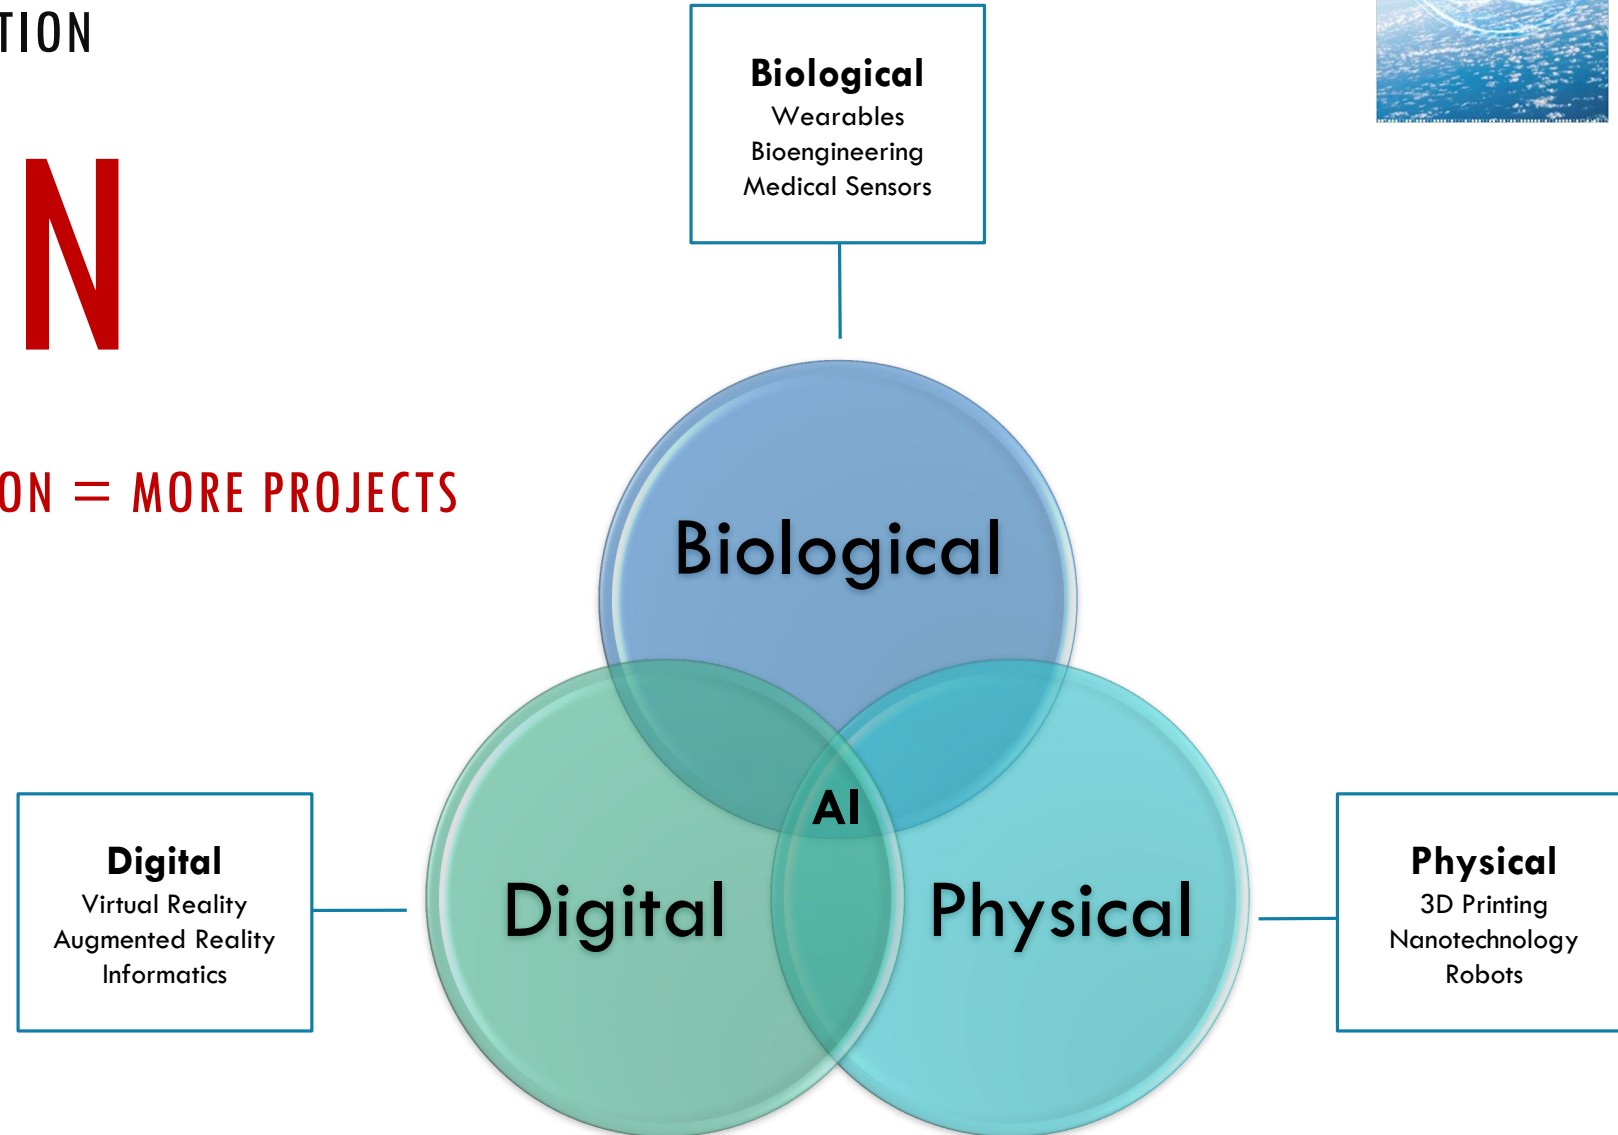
TION

N

ON = MORE PROJECTS

Biological
Wearables
Bioengineering
Medical Sensors

Biological

AI

Digital

Physical

Digital
Virtual Reality
Augmented Reality
Informatics

Physical
3D Printing
Nanotechnology
Robots